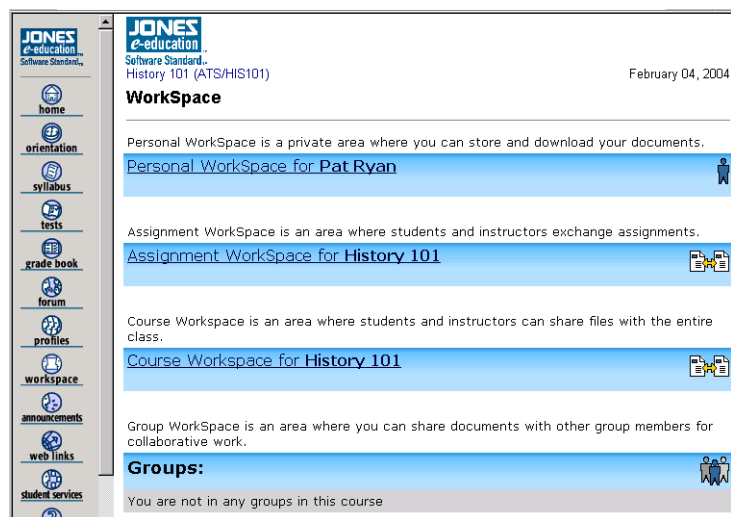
JONES e-education Software Standard

home

orientation

syllabus

tests

grade book

forum

profiles

workspace

announcements

web links

student services

JONES e-education Software Standard

History 101 (ATS/HIS101)

February 04, 2004

WorkSpace

Personal WorkSpace is a private area where you can store and download your documents.

Personal WorkSpace for Pat Ryan

Assignment WorkSpace is an area where students and instructors exchange assignments.

Assignment WorkSpace for History 101

Course Workspace is an area where students and instructors can share files with the entire class.

Course Workspace for History 101

Group WorkSpace is an area where you can share documents with other group members for collaborative work.

Groups:

You are not in any groups in this course